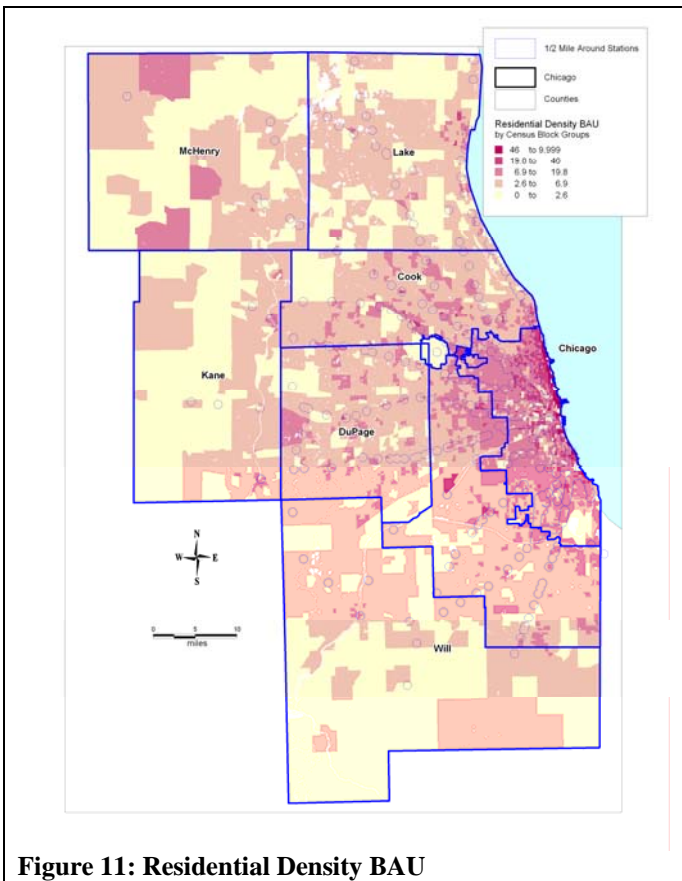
1/2 Mile Around Stations

Chicago

Counties

Residential Density BAU
by Census Block Groups

46 to 9,999
19.0 to 40
6.9 to 19.8
2.6 to 6.9
0 to 2.6

McHenry

Lake

Cook

Kane

Chicago

DuPage

Will

N
W E
S

0 5 10
miles

Figure 11: Residential Density BAU